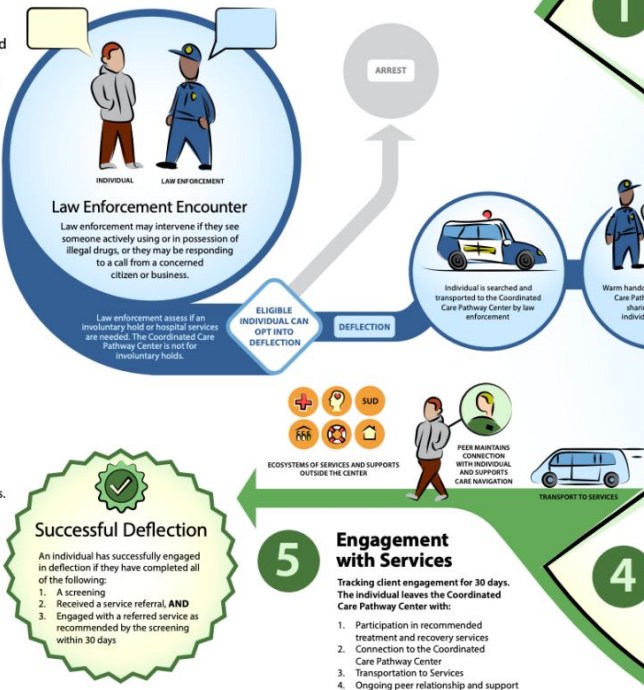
d

INDIVIDUAL

LAW ENFORCEMENT

Law Enforcement Encounter

Law enforcement may intervene if they see someone actively using or in possession of illegal drugs, or they may be responding to a call from a concerned citizen or business.

ARREST

1

Law enforcement assess if an involuntary hold or hospital services are needed. The Coordinated Care Pathway Center is not for involuntary holds.

ELIGIBLE INDIVIDUAL CAN OPT INTO DEFLECTION

DEFLECTION

Individual is searched and transported to the Coordinated Care Pathway Center by law enforcement

Warm hando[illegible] Care Path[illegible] shari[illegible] indivi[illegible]

SUD

ECOSYSTEMS OF SERVICES AND SUPPORTS OUTSIDE THE CENTER

PEER MAINTAINS CONNECTION WITH INDIVIDUAL AND SUPPORTS CARE NAVIGATION

TRANSPORT TO SERVICES

s.

Successful Deflection

An individual has successfully engaged in deflection if they have completed all of the following:
1. A screening
2. Received a service referral, AND
3. Engaged with a referred service as recommended by the screening within 30 days

5

Engagement with Services

Tracking client engagement for 30 days. The individual leaves the Coordinated Care Pathway Center with:

1. Participation in recommended treatment and recovery services
2. Connection to the Coordinated Care Pathway Center
3. Transportation to Services
4. Ongoing peer relationship and support

4